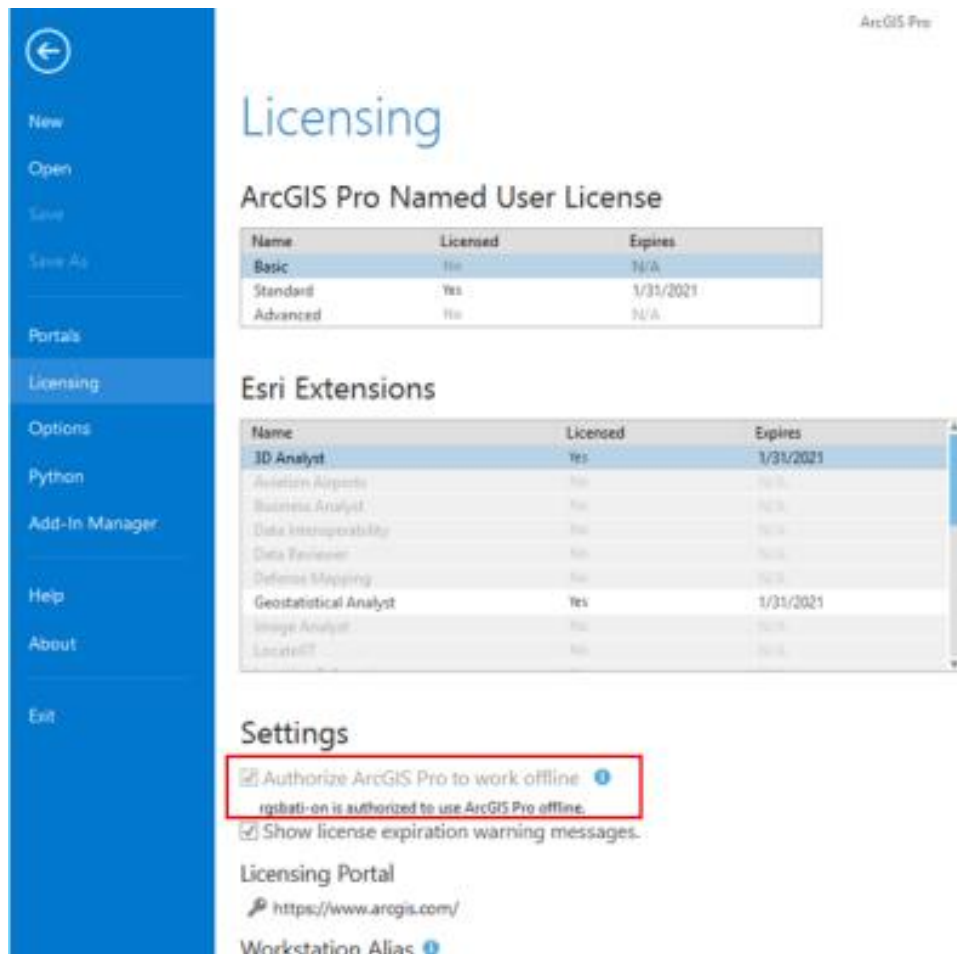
New
Open
Save
Save As
Portals
Licensing
Options
Python
Add-In Manager
Help
About
Exit

ArcGIS Pro

Licensing

ArcGIS Pro Named User License

| Name | Licensed | Expires |
|---|---|---|
| Basic | No | N/A |
| Standard | Yes | 1/31/2021 |
| Advanced | No | N/A |

Esri Extensions

| Name | Licensed | Expires |
|---|---|---|
| 3D Analyst | Yes | 1/31/2021 |
| Aviation Airports | No | N/A |
| Business Analyst | No | N/A |
| Data Interoperability | No | N/A |
| Data Reviewer | No | N/A |
| Defense Mapping | No | N/A |
| Geostatistical Analyst | Yes | 1/31/2021 |
| Image Analyst | No | N/A |
| LocateXT | No | N/A |

Settings

Authorize ArcGIS Pro to work offline
rgsbati-on is authorized to use ArcGIS Pro offline.
Show license expiration warning messages.

Licensing Portal
https://www.arcgis.com/

Workstation Alias